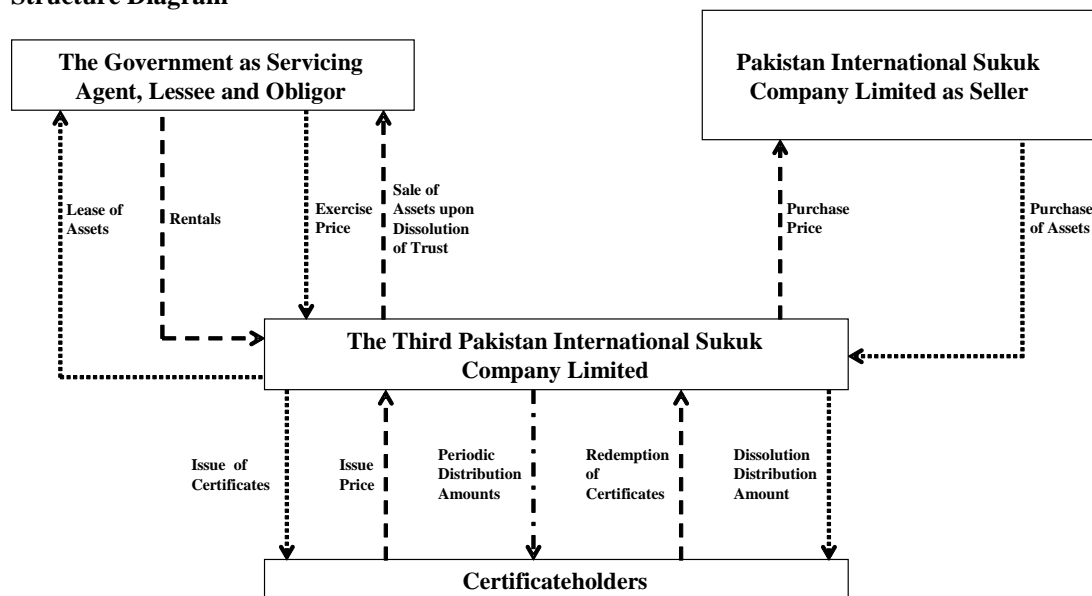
Structure Diagram

The Government as Servicing Agent, Lessee and Obligor

Pakistan International Sukuk Company Limited as Seller

Lease of Assets

Rentals

Exercise Price

Sale of Assets upon Dissolution of Trust

Purchase Price

Purchase of Assets

The Third Pakistan International Sukuk Company Limited

Issue of Certificates

Issue Price

Periodic Distribution Amounts

Redemption of Certificates

Dissolution Distribution Amount

Certificateholders